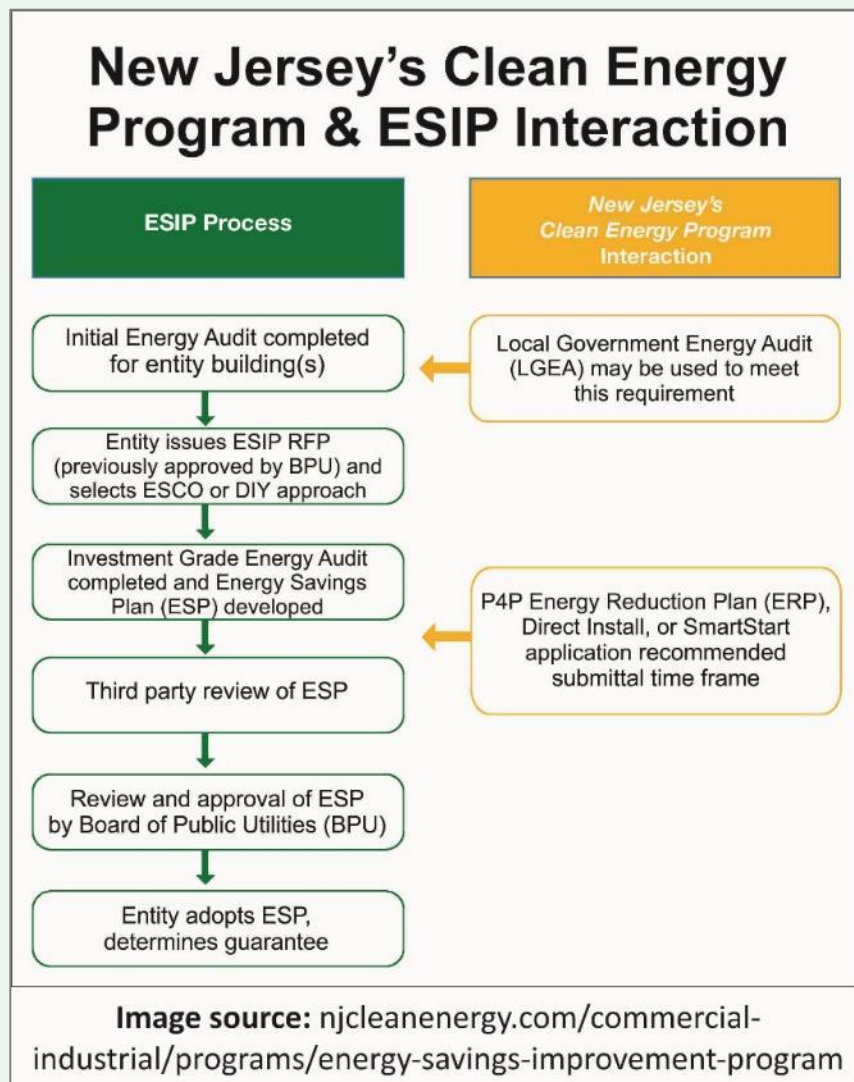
New Jersey's Clean Energy Program & ESIP Interaction

ESIP Process

New Jersey's Clean Energy Program Interaction

Initial Energy Audit completed for entity building(s)

Local Government Energy Audit (LGEA) may be used to meet this requirement

Entity issues ESIP RFP (previously approved by BPU) and selects ESCO or DIY approach

Investment Grade Energy Audit completed and Energy Savings Plan (ESP) developed

P4P Energy Reduction Plan (ERP), Direct Install, or SmartStart application recommended submittal time frame

Third party review of ESP

Review and approval of ESP by Board of Public Utilities (BPU)

Entity adopts ESP, determines guarantee

**Image source:** njcleanenergy.com/commercial-industrial/programs/energy-savings-improvement-program